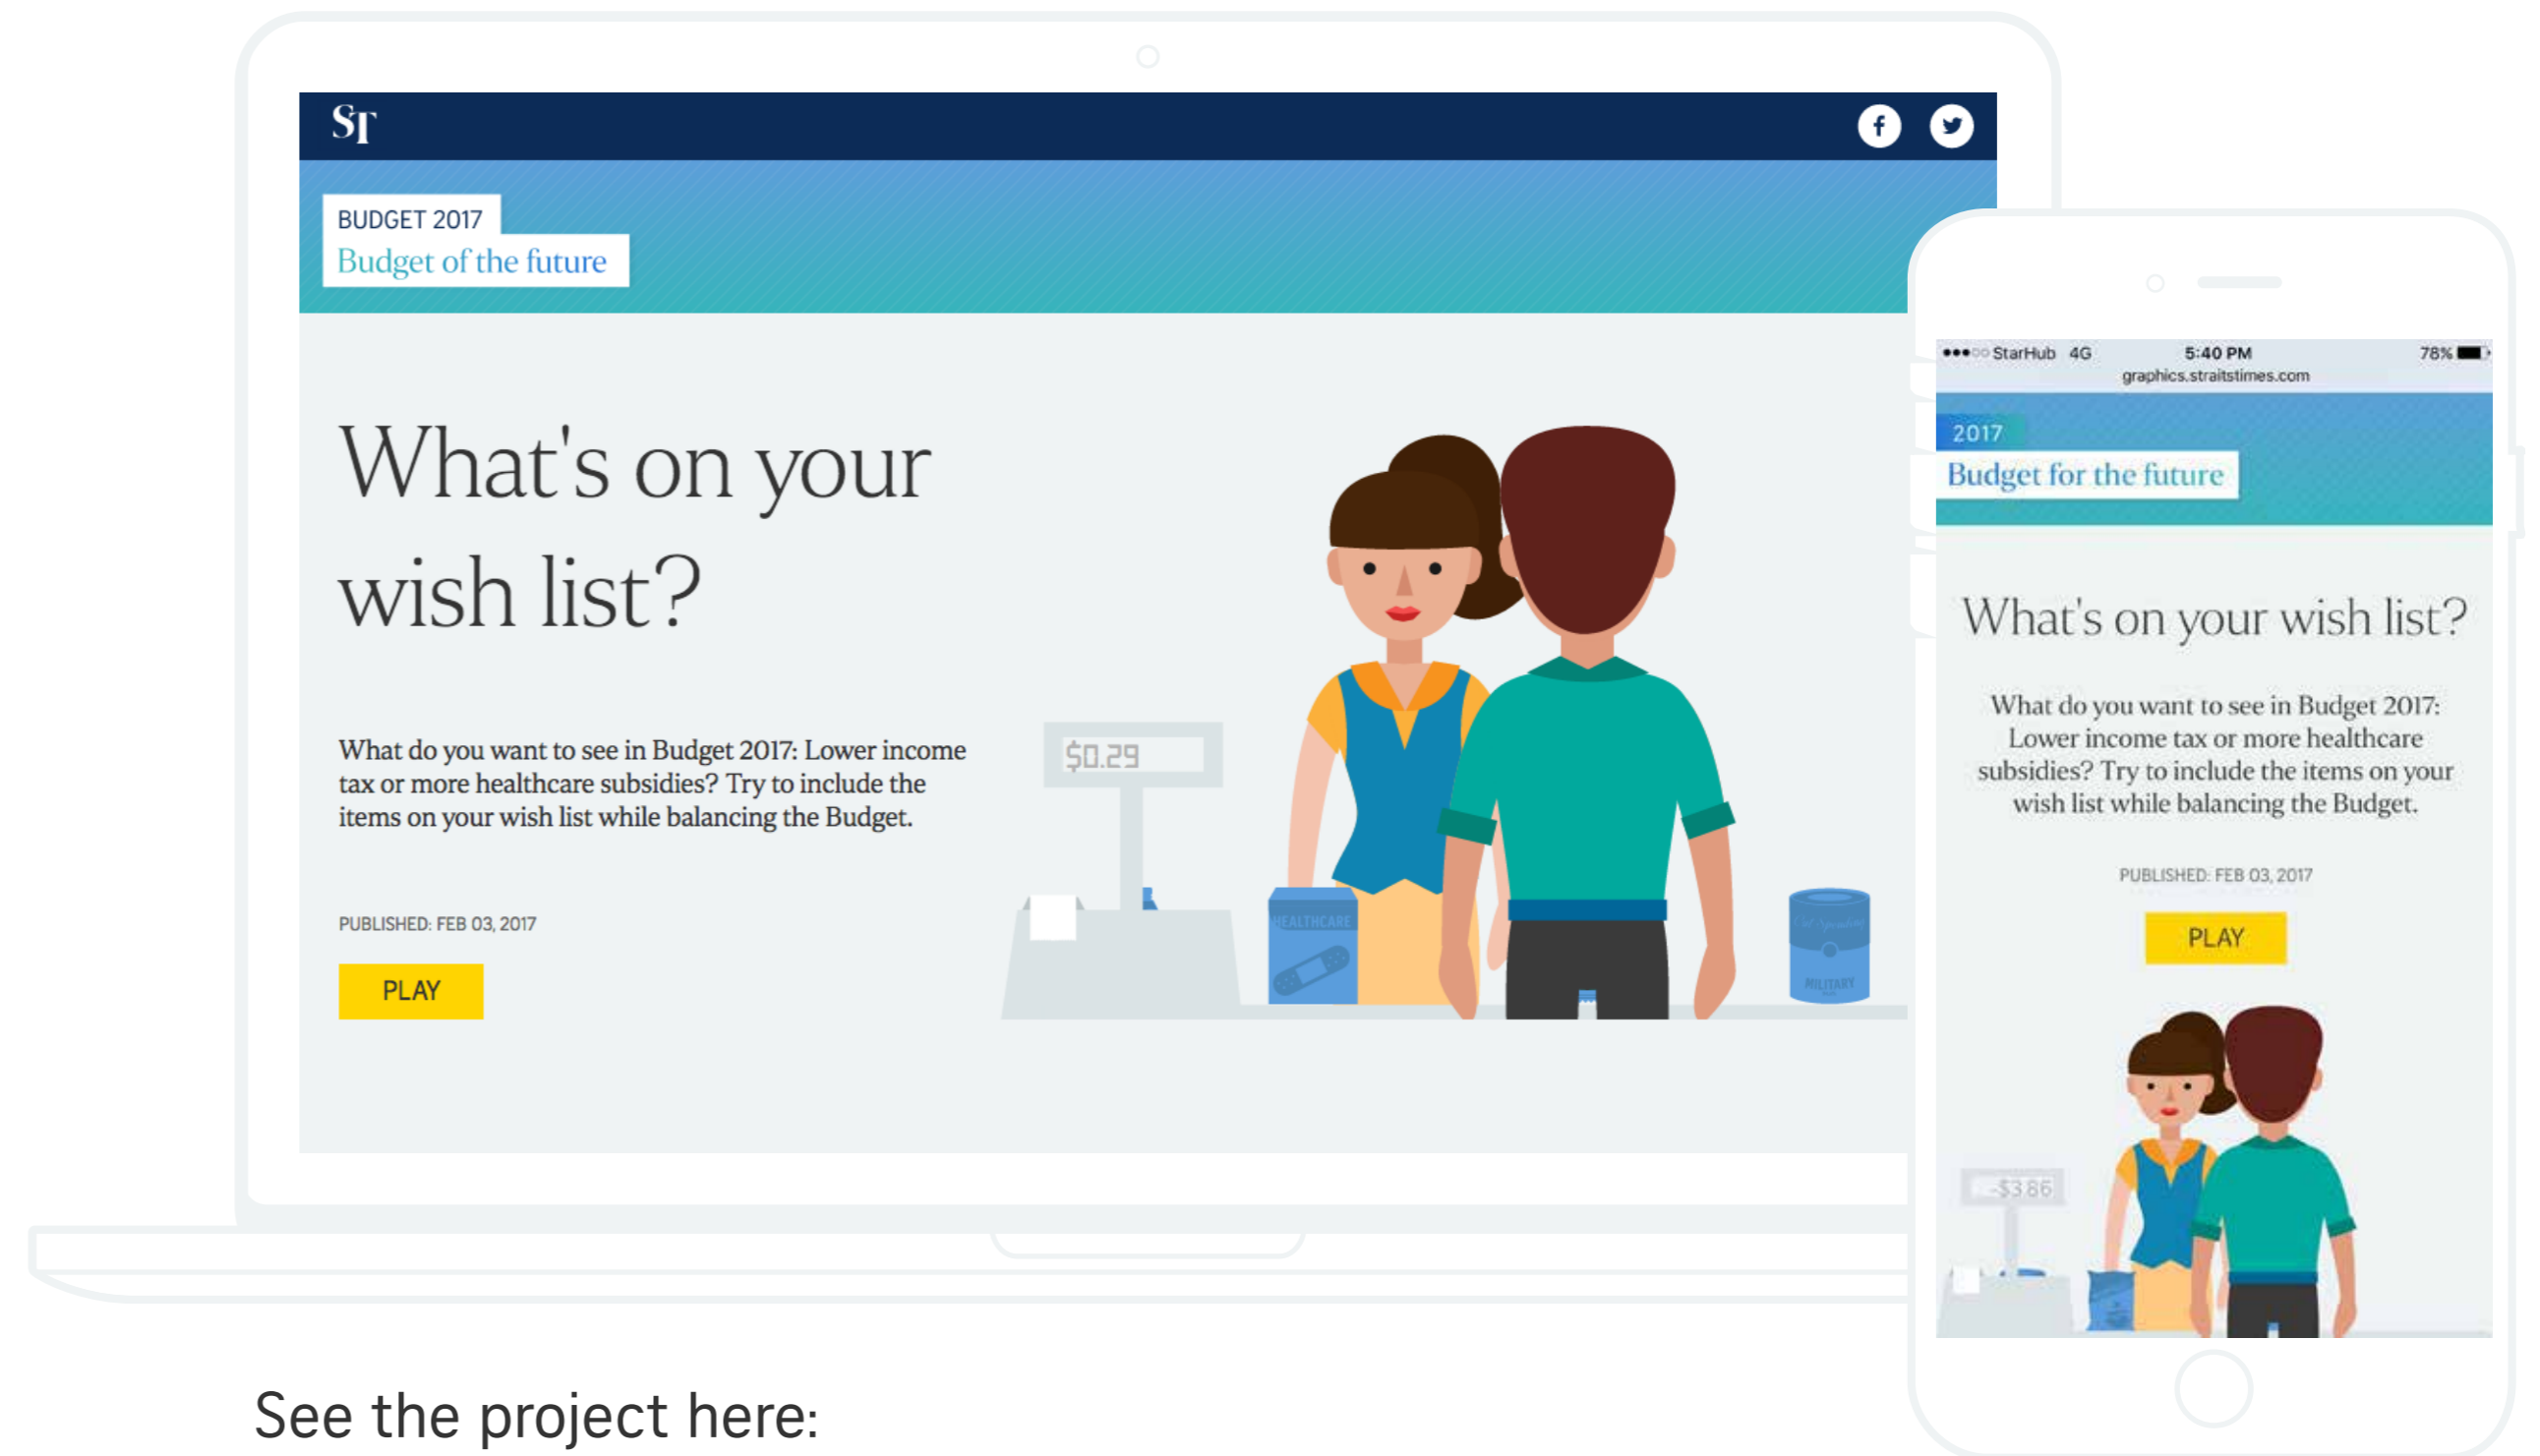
ST

BUDGET 2017
Budget of the future

What's on your wish list?

What do you want to see in Budget 2017: Lower income tax or more healthcare subsidies? Try to include the items on your wish list while balancing the Budget.

PUBLISHED: FEB 03, 2017

PLAY

$0.29

HEALTHCARE

MILITARY

●●●○○ StarHub 4G 5:40 PM 78%
graphics.straitstimes.com

2017
Budget for the future

What's on your wish list?

What do you want to see in Budget 2017: Lower income tax or more healthcare subsidies? Try to include the items on your wish list while balancing the Budget.

PUBLISHED: FEB 03, 2017

PLAY

-$3.86

See the project here: